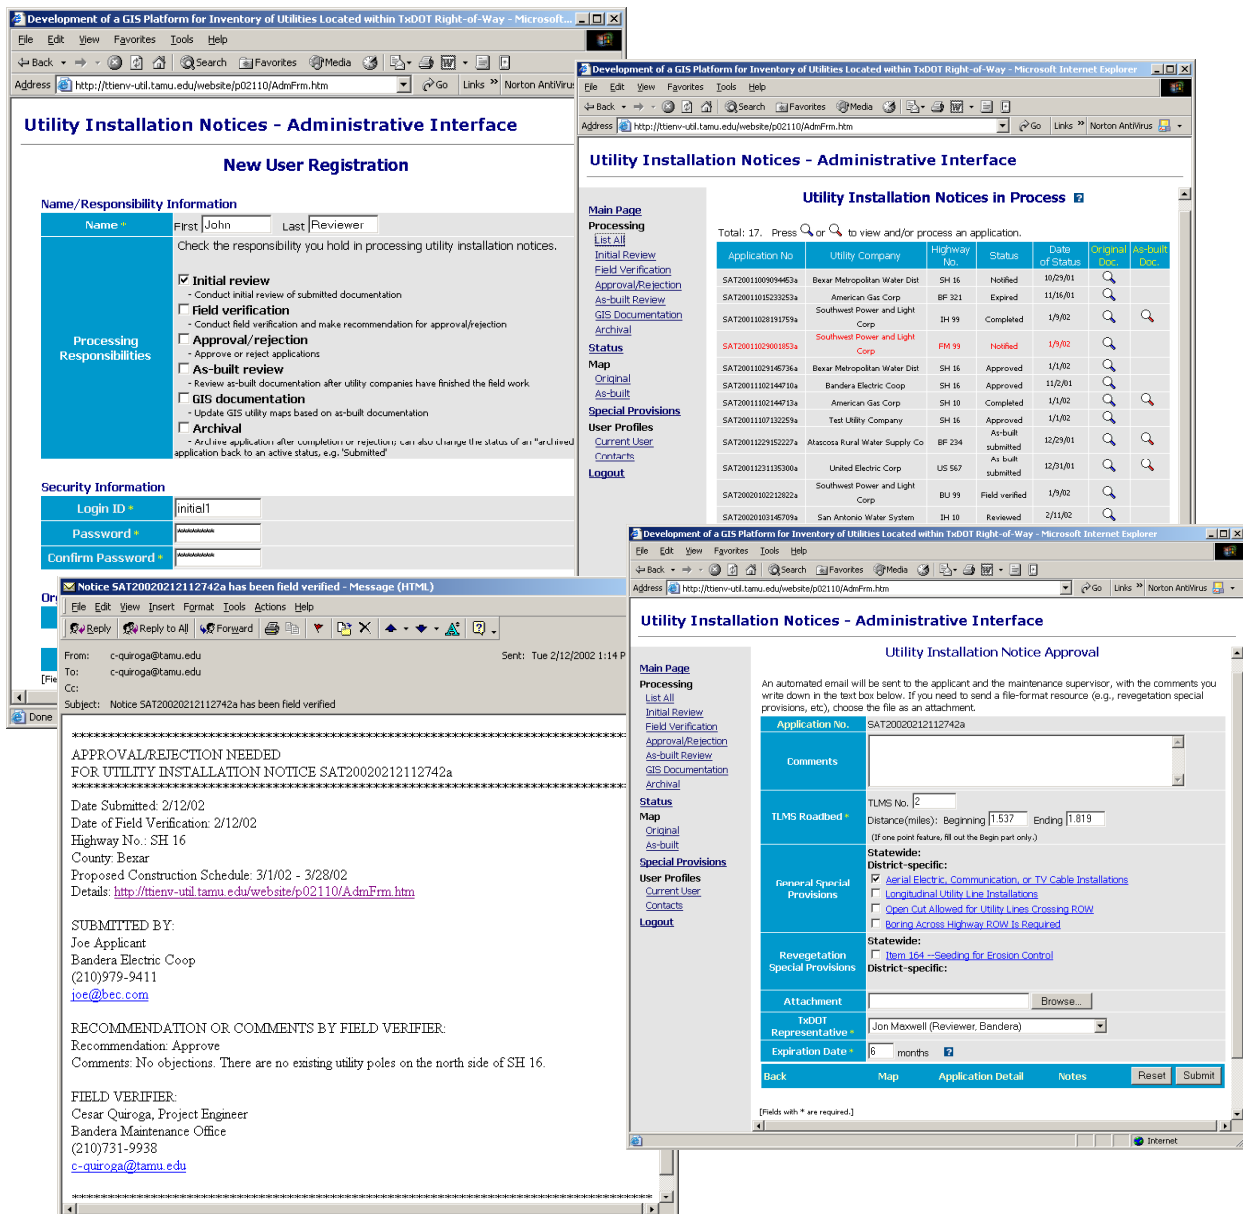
Development of a GIS Platform for Inventory of Utilities Located within TxDOT Right-of-Way - Microsoft...

File Edit View Favorites Tools Help

Back Search Favorites Media

Address http://ttienv-util.tamu.edu/website/p02110/AdmFrm.htm Go Links Norton AntiVirus

Utility Installation Notices - Administrative Interface

New User Registration

Name/Responsibility Information

| Name * | First John Last Reviewer |
|---|---|
| Processing Responsibilities | Check the responsibility you hold in processing utility installation notices. ☑ Initial review - Conduct initial review of submitted documentation ☐ Field verification - Conduct field verification and make recommendation for approval/rejection ☐ Approval/rejection - Approve or reject applications ☐ As-built review - Review as-built documentation after utility companies have finished the field work ☐ GIS documentation - Update GIS utility maps based on as-built documentation ☐ Archival - Archive application after completion or rejection; can also change the status of an "archived" application back to an active status, e.g. 'Submitted' |

Security Information

| Login ID * | initial1 |
|---|---|
| Password * | ******** |
| Confirm Password * | ******** |

Done

Development of a GIS Platform for Inventory of Utilities Located within TxDOT Right-of-Way - Microsoft Internet Explorer

File Edit View Favorites Tools Help

Back Search Favorites Media

Address http://ttienv-util.tamu.edu/website/p02110/AdmFrm.htm Go Links Norton AntiVirus

Utility Installation Notices - Administrative Interface

Main Page
Processing
List All
Initial Review
Field Verification
Approval/Rejection
As-built Review
GIS Documentation
Archival
Status
Map
Original
As-built
Special Provisions
User Profiles
Current User
Contacts
Logout

Utility Installation Notices in Process

Total: 17. Press or to view and/or process an application.

| Application No | Utility Company | Highway No. | Status | Date of Status | Original Doc. | As-built Doc. |
|---|---|---|---|---|---|---|
| SAT20011009094453a | Bexar Metropolitan Water Dist | SH 16 | Notified | 10/29/01 | | |
| SAT20011015233253a | American Gas Corp | BF 321 | Expired | 11/16/01 | | |
| SAT20011028191759a | Southwest Power and Light Corp | IH 99 | Completed | 1/9/02 | | |
| SAT20011029001853a | Southwest Power and Light Corp | FM 99 | Notified | 1/9/02 | | |
| SAT20011029145736a | Bexar Metropolitan Water Dist | SH 16 | Approved | 1/1/02 | | |
| SAT20011102144710a | Bandera Electric Coop | SH 16 | Approved | 11/2/01 | | |
| SAT20011102144713a | American Gas Corp | SH 10 | Completed | 1/1/02 | | |
| SAT20011107132259a | Test Utility Company | SH 16 | Approved | 1/1/02 | | |
| SAT20011229152227a | Atascosa Rural Water Supply Co | BF 234 | As-built submitted | 12/29/01 | | |
| SAT20011231135300a | United Electric Corp | US 567 | As built submitted | 12/31/01 | | |
| SAT20020102212822a | Southwest Power and Light Corp | BU 99 | Field verified | 1/9/02 | | |
| SAT20020103145709a | San Antonio Water System | IH 10 | Reviewed | 2/11/02 | | |

Notice SAT20020212112742a has been field verified - Message (HTML)

File Edit View Insert Format Tools Actions Help

Reply Reply to All Forward

From: c-quiroga@tamu.edu Sent: Tue 2/12/2002 1:14 P
To: c-quiroga@tamu.edu
Cc:
Subject: Notice SAT20020212112742a has been field verified

**********************************************************************

APPROVAL/REJECTION NEEDED
FOR UTILITY INSTALLATION NOTICE SAT20020212112742a

**********************************************************************

Date Submitted: 2/12/02
Date of Field Verification: 2/12/02
Highway No.: SH 16
County: Bexar
Proposed Construction Schedule: 3/1/02 - 3/28/02
Details: http://ttienv-util.tamu.edu/website/p02110/AdmFrm.htm

SUBMITTED BY:
Joe Applicant
Bandera Electric Coop
(210)979-9411
joe@bec.com

RECOMMENDATION OR COMMENTS BY FIELD VERIFIER:
Recommendation: Approve
Comments: No objections. There are no existing utility poles on the north side of SH 16.

FIELD VERIFIER:
Cesar Quiroga, Project Engineer
Bandera Maintenance Office
(210)731-9938
c-quiroga@tamu.edu

**********************************************************************

Development of a GIS Platform for Inventory of Utilities Located within TxDOT Right-of-Way - Microsoft Internet Explorer

File Edit View Favorites Tools Help

Back Search Favorites Media

Address http://ttienv-util.tamu.edu/website/p02110/AdmFrm.htm Go Links Norton AntiVirus

Utility Installation Notices - Administrative Interface

Main Page
Processing
List All
Initial Review
Field Verification
Approval/Rejection
As-built Review
GIS Documentation
Archival
Status
Map
Original
As-built
Special Provisions
User Profiles
Current User
Contacts
Logout

Utility Installation Notice Approval

An automated email will be sent to the applicant and the maintenance supervisor, with the comments you write down in the text box below. If you need to send a file-format resource (e.g., revegetation special provisions, etc), choose the file as an attachment.

| Application No. | SAT20020212112742a |
|---|---|
| Comments | |
| TLMS Roadbed * | TLMS No. 2 Distance(miles): Beginning 1.537 Ending 1.819 (If one point feature, fill out the Begin part only.) |
| General Special Provisions | Statewide: District-specific: ☑ Aerial Electric, Communication, or TV Cable Installations ☐ Longitudinal Utility Line Installations ☐ Open Cut Allowed for Utility Lines Crossing ROW ☐ Boring Across Highway ROW Is Required |
| Revegetation Special Provisions | Statewide: ☐ Item 164 --Seeding for Erosion Control District-specific: |
| Attachment | Browse... |
| TxDOT Representative * | Jon Maxwell (Reviewer, Bandera) |
| Expiration Date * | 6 months |

Back Map Application Detail Notes Reset Submit

[Fields with * are required.]

Internet